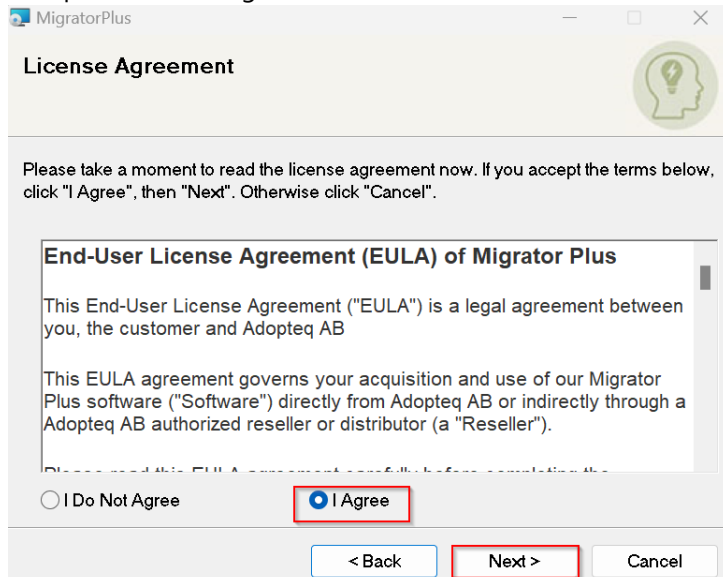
MigratorPlus

License Agreement

Please take a moment to read the license agreement now. If you accept the terms below, click "I Agree", then "Next". Otherwise click "Cancel".

End-User License Agreement (EULA) of Migrator Plus

This End-User License Agreement ("EULA") is a legal agreement between you, the customer and Adopteq AB

This EULA agreement governs your acquisition and use of our Migrator Plus software ("Software") directly from Adopteq AB or indirectly through a Adopteq AB authorized reseller or distributor (a "Reseller").

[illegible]

I Do Not Agree

I Agree

< Back

Next >

Cancel